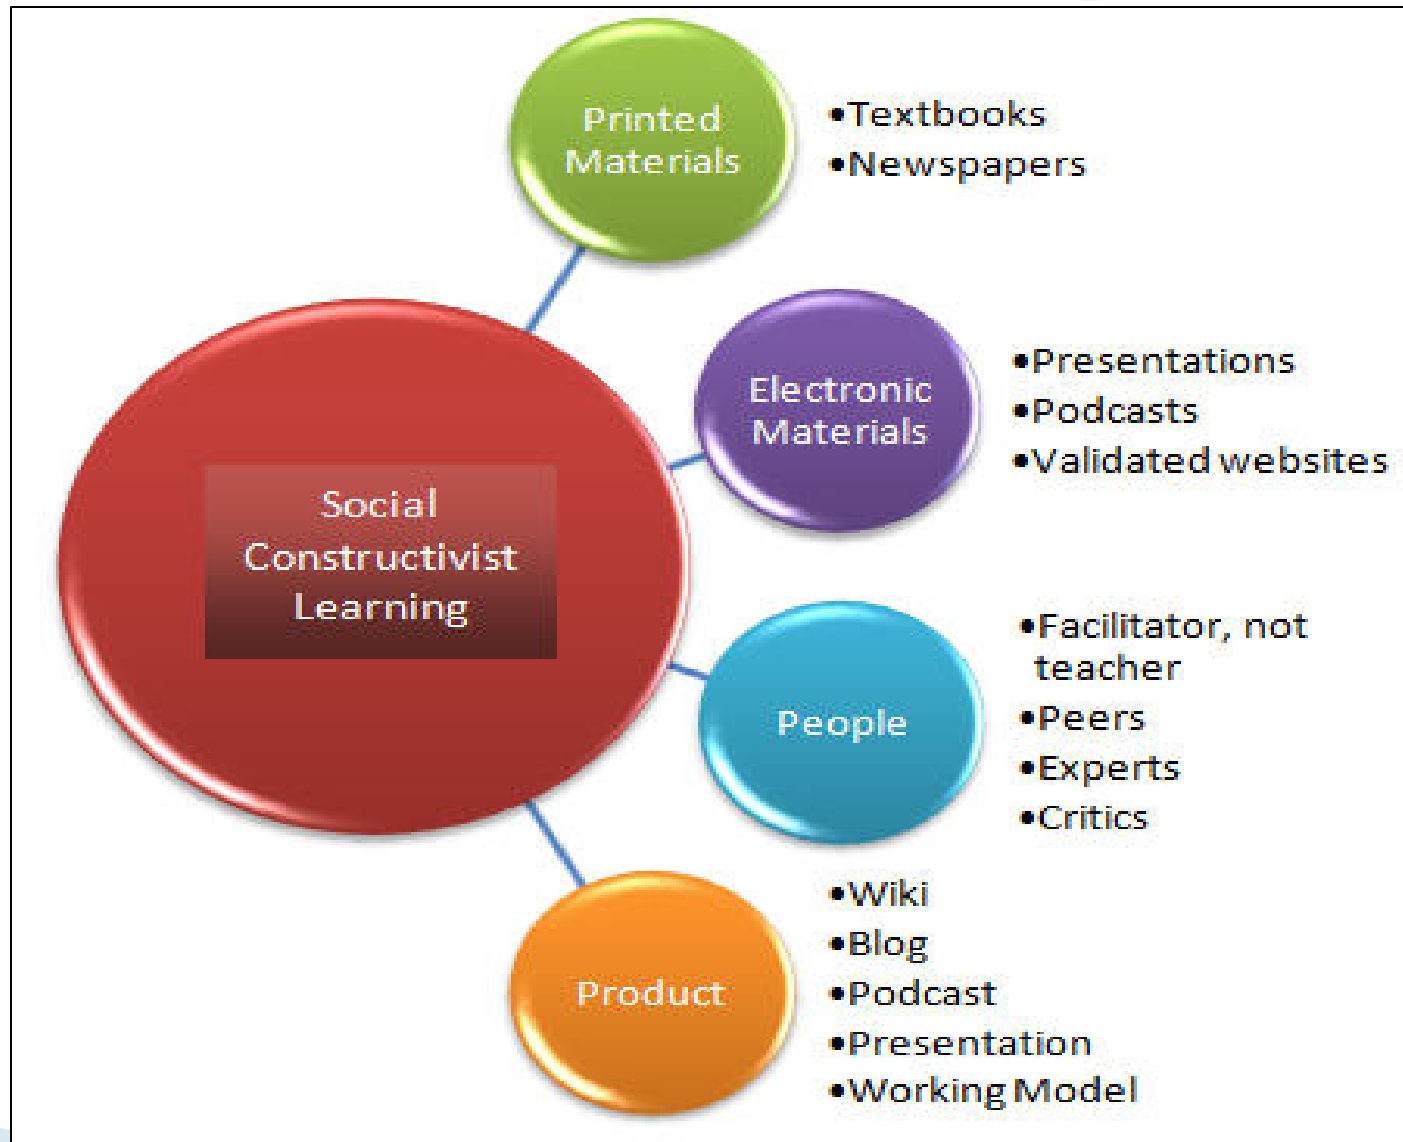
Social Constructivist Learning

Printed Materials
•Textbooks
•Newspapers

Electronic Materials
•Presentations
•Podcasts
•Validated websites

People
•Facilitator, not teacher
•Peers
•Experts
•Critics

Product
•Wiki
•Blog
•Podcast
•Presentation
•Working Model